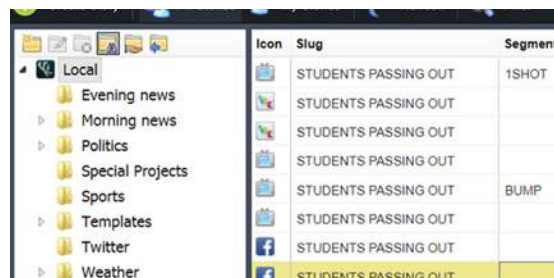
Local
Evening news
Morning news
Politics
Special Projects
Sports
Templates
Twitter
Weather

| Icon | Slug | Segment |
|---|---|---|
| | STUDENTS PASSING OUT | 1SHOT |
| | STUDENTS PASSING OUT | |
| | STUDENTS PASSING OUT | |
| | STUDENTS PASSING OUT | |
| | STUDENTS PASSING OUT | BUMP |
| | STUDENTS PASSING OUT | |
| f | STUDENTS PASSING OUT | |
| f | STUDENTS PASSING OUT | |